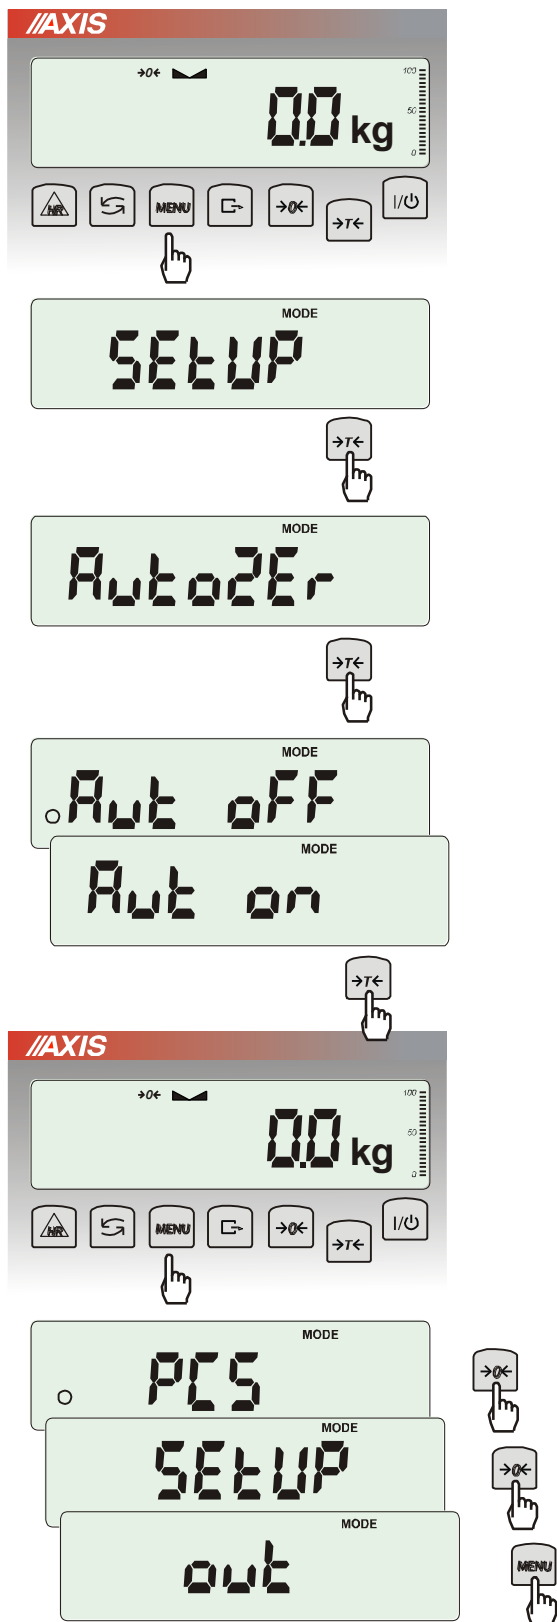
//AXIS

→0← 0.0 kg 100 50 0

HR MENU →0← →T← I/⏻

MODE SEtUP

→T←

MODE AutoZEr

→T←

MODE Aut oFF

MODE Aut on

→T←

//AXIS

→0← 0.0 kg 100 50 0

HR MENU →0← →T← I/⏻

MODE PCS

→0←

MODE SEtUP

→0←

MODE out

MENU